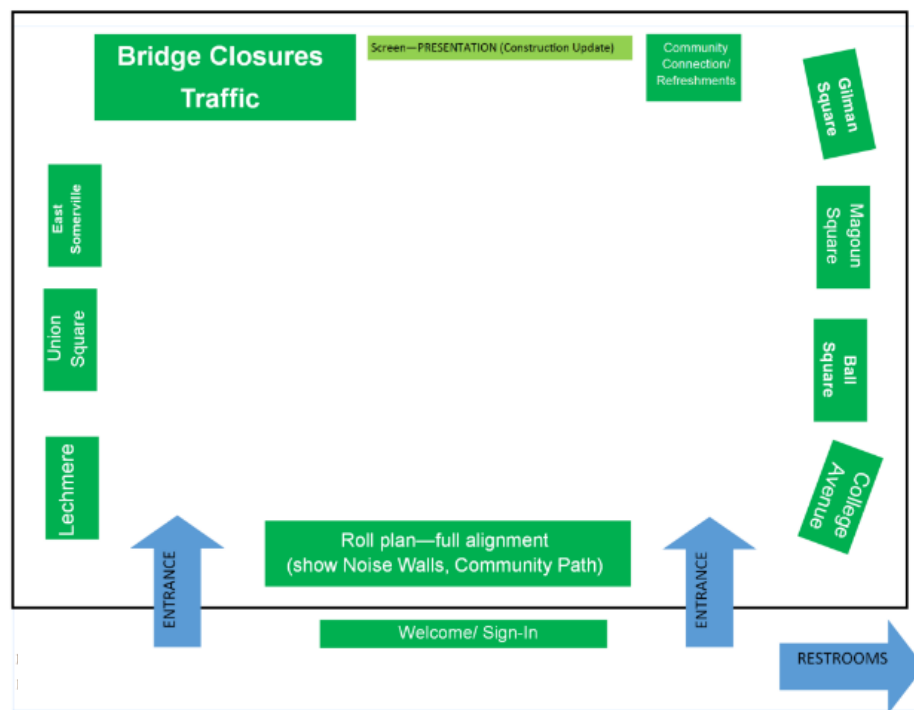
Bridge Closures
Traffic

Screen—PRESENTATION (Construction Update)

Community Connection/ Refreshments

Gilman Square

East Somerville

Magoun Square

Union Square

Ball Square

Lechmere

College Avenue

ENTRANCE

Roll plan—full alignment (show Noise Walls, Community Path)

ENTRANCE

Welcome/ Sign-In

RESTROOMS